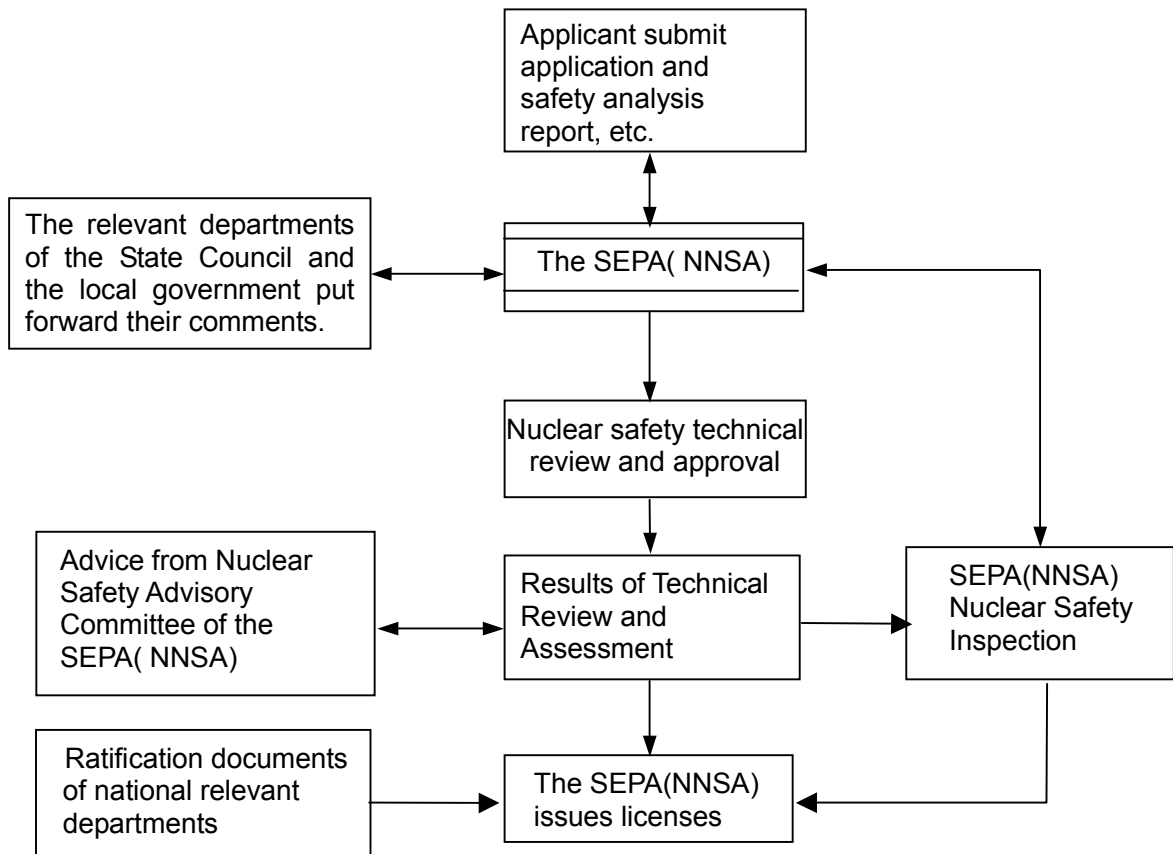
Applicant submit application and safety analysis report, etc.

The relevant departments of the State Council and the local government put forward their comments.

The SEPA( NNSA)

Nuclear safety technical review and approval

Advice from Nuclear Safety Advisory Committee of the SEPA( NNSA)

Results of Technical Review and Assessment

SEPA(NNSA) Nuclear Safety Inspection

Ratification documents of national relevant departments

The SEPA(NNSA) issues licenses